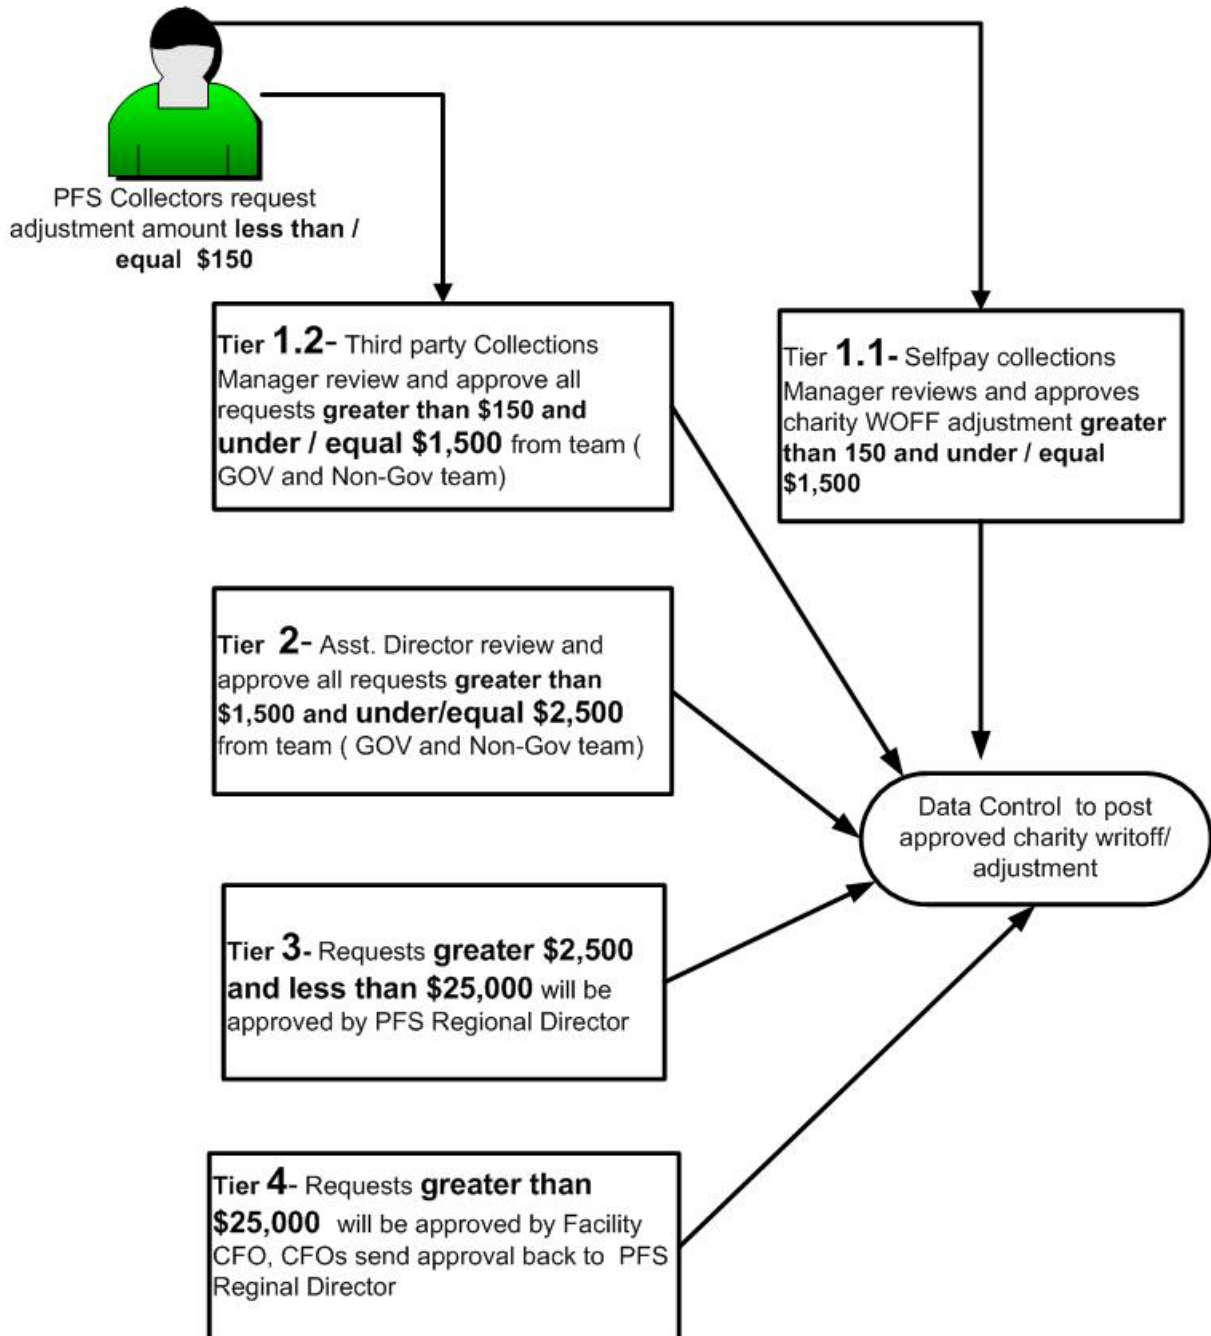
PFS Collectors request adjustment amount less than / equal $150

Tier 1.2- Third party Collections Manager review and approve all requests greater than $150 and under / equal $1,500 from team ( GOV and Non-Gov team)

Tier 1.1- Selfpay collections Manager reviews and approves charity WOFF adjustment greater than 150 and under / equal $1,500

Tier 2- Asst. Director review and approve all requests greater than $1,500 and under/equal $2,500 from team ( GOV and Non-Gov team)

Data Control to post approved charity writoff/ adjustment

Tier 3- Requests greater $2,500 and less than $25,000 will be approved by PFS Regional Director

Tier 4- Requests greater than $25,000 will be approved by Facility CFO, CFOs send approval back to PFS Reginal Director